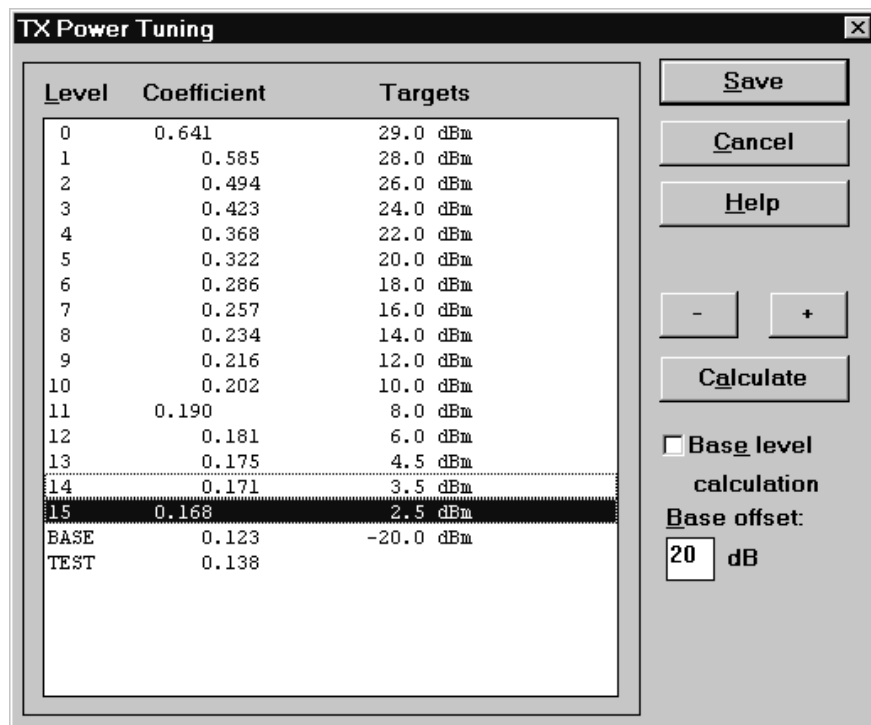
TX Power Tuning

| Level | Coefficient | Targets |
|---|---|---|
| 0 | 0.641 | 29.0 dBm |
| 1 | 0.585 | 28.0 dBm |
| 2 | 0.494 | 26.0 dBm |
| 3 | 0.423 | 24.0 dBm |
| 4 | 0.368 | 22.0 dBm |
| 5 | 0.322 | 20.0 dBm |
| 6 | 0.286 | 18.0 dBm |
| 7 | 0.257 | 16.0 dBm |
| 8 | 0.234 | 14.0 dBm |
| 9 | 0.216 | 12.0 dBm |
| 10 | 0.202 | 10.0 dBm |
| 11 | 0.190 | 8.0 dBm |
| 12 | 0.181 | 6.0 dBm |
| 13 | 0.175 | 4.5 dBm |
| 14 | 0.171 | 3.5 dBm |
| 15 | 0.168 | 2.5 dBm |
| BASE | 0.123 | -20.0 dBm |
| TEST | 0.138 | |

Save
Cancel
Help
-
+
Calculate
Base level calculation
Base offset:
20 dB